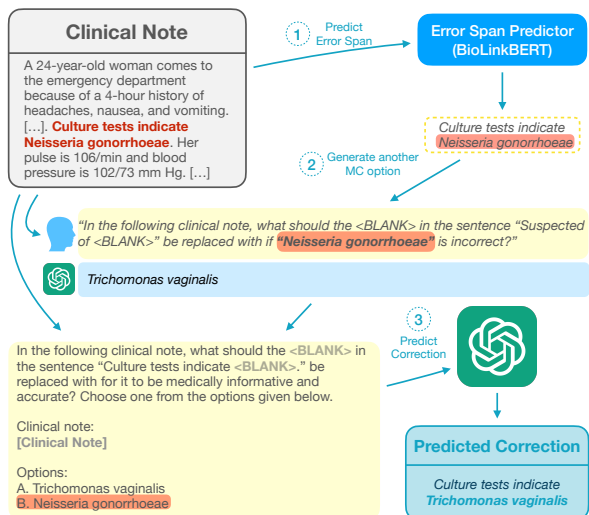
Clinical Note

A 24-year-old woman comes to the emergency department because of a 4-hour history of headaches, nausea, and vomiting. [...]. Culture tests indicate Neisseria gonorrhoeae. Her pulse is 106/min and blood pressure is 102/73 mm Hg. [...]

1 Predict Error Span

Error Span Predictor (BioLinkBERT)

Culture tests indicate Neisseria gonorrhoeae

2 Generate another MC option

"In the following clinical note, what should the <BLANK> in the sentence "Suspected of <BLANK>" be replaced with if "Neisseria gonorrhoeae" is incorrect?"

Trichomonas vaginalis

In the following clinical note, what should the <BLANK> in the sentence "Culture tests indicate <BLANK>." be replaced with for it to be medically informative and accurate? Choose one from the options given below.

Clinical note:
[Clinical Note]

Options:
A. Trichomonas vaginalis
B. Neisseria gonorrhoeae

3 Predict Correction

Predicted Correction

Culture tests indicate Trichomonas vaginalis